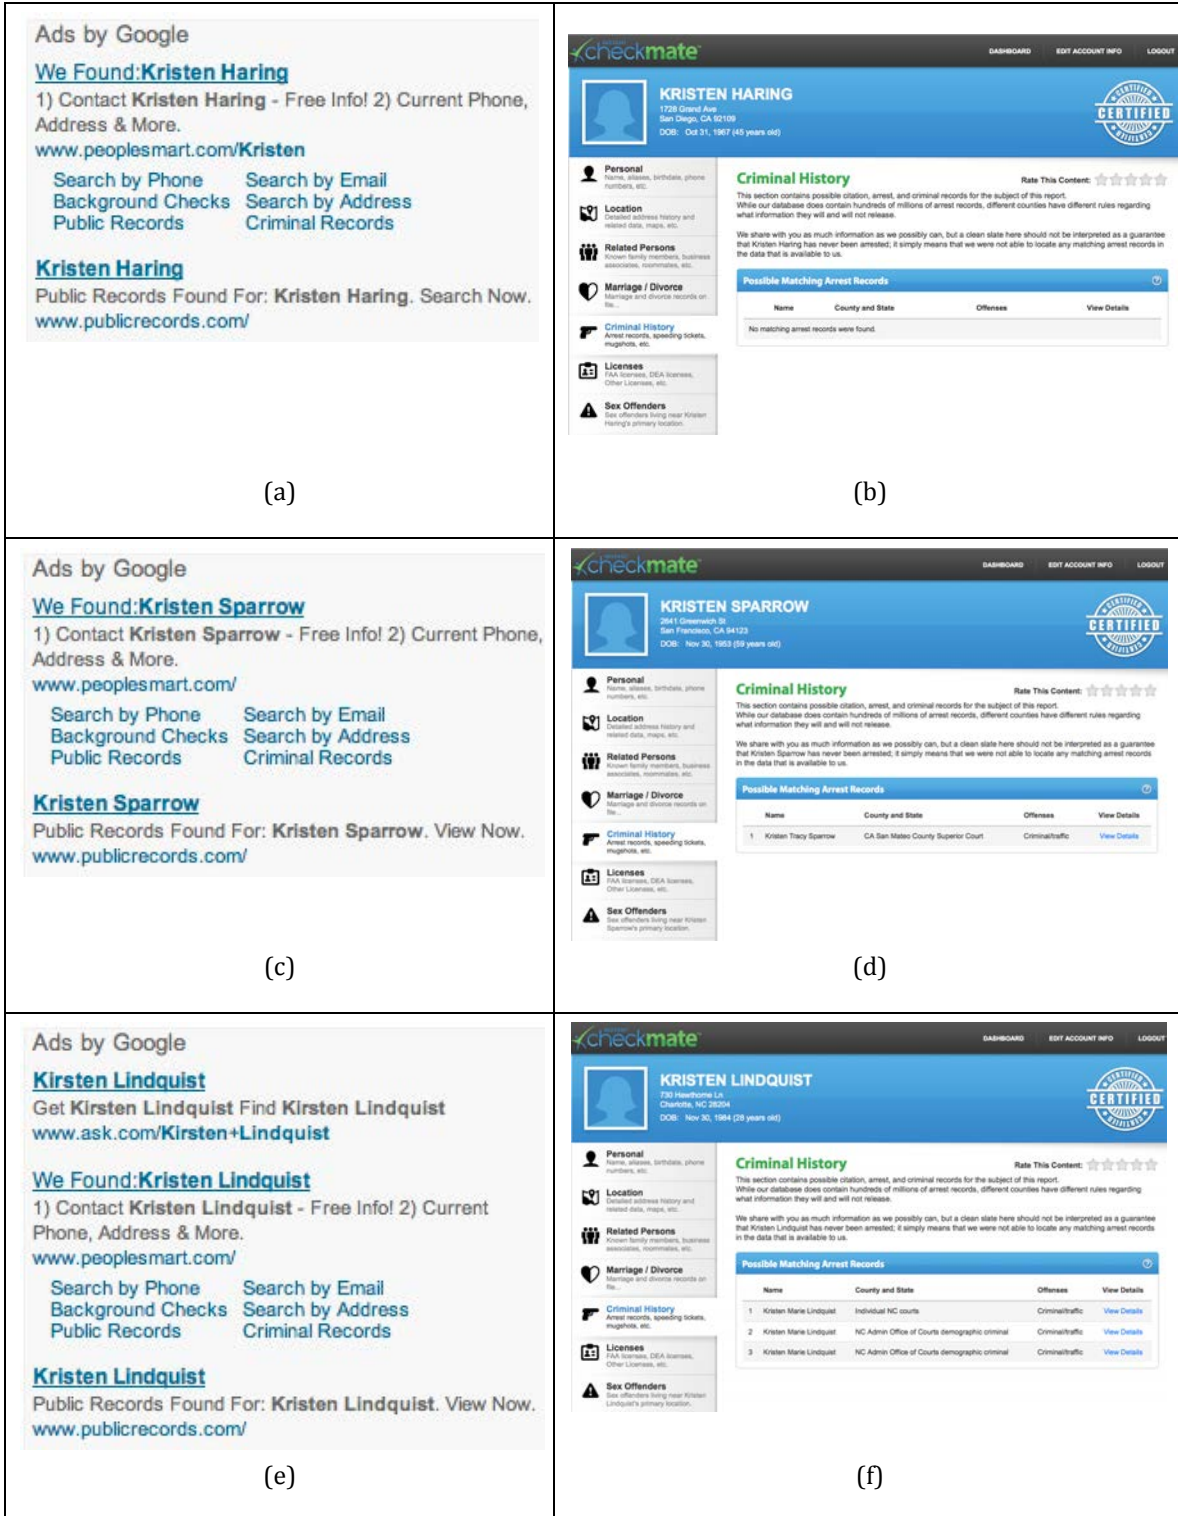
Ads by Google

We Found:Kristen Haring
1) Contact Kristen Haring - Free Info! 2) Current Phone, Address & More.
www.peoplesmart.com/Kristen

| | |
|---|---|
| Search by Phone | Search by Email |
| Background Checks | Search by Address |
| Public Records | Criminal Records |

Kristen Haring
Public Records Found For: Kristen Haring. Search Now.
www.publicrecords.com/

(a)

checkmate DASHBOARD EDIT ACCOUNT INFO LOGOUT

KRISTEN HARING
1728 Grand Ave
San Diego, CA 92109
DOB: Oct 31, 1967 (45 years old)

CERTIFIED

Personal Name, aliases, birthdate, phone numbers, etc.
Location Detailed address history and related data, maps, etc.
Related Persons Known family members, business associates, roommates, etc.
Marriage / Divorce Marriage and divorce records on file.
Criminal History Arrest records, speeding tickets, mugshots, etc.
Licenses FAA licenses, DEA licenses, Other Licenses, etc.
Sex Offenders Sex offenders living near Kristen Haring's primary location.

Criminal History
Rate This Content:

This section contains possible citation, arrest, and criminal records for the subject of this report. While our database does contain hundreds of millions of arrest records, different counties have different rules regarding what information they will and will not release.

We share with you as much information as we possibly can, but a clean slate here should not be interpreted as a guarantee that Kristen Haring has never been arrested; it simply means that we were not able to locate any matching arrest records in the data that is available to us.

Possible Matching Arrest Records

| Name | County and State | Offenses | View Details |
|---|---|---|---|
| No matching arrest records were found. | | | |

(b)

Ads by Google

We Found:Kristen Sparrow
1) Contact Kristen Sparrow - Free Info! 2) Current Phone, Address & More.
www.peoplesmart.com/

| | |
|---|---|
| Search by Phone | Search by Email |
| Background Checks | Search by Address |
| Public Records | Criminal Records |

Kristen Sparrow
Public Records Found For: Kristen Sparrow. View Now.
www.publicrecords.com/

(c)

checkmate DASHBOARD EDIT ACCOUNT INFO LOGOUT

KRISTEN SPARROW
2641 Greenwich St
San Francisco, CA 94123
DOB: Nov 30, 1953 (59 years old)

CERTIFIED

Personal Name, aliases, birthdate, phone numbers, etc.
Location Detailed address history and related data, maps, etc.
Related Persons Known family members, business associates, roommates, etc.
Marriage / Divorce Marriage and divorce records on file.
Criminal History Arrest records, speeding tickets, mugshots, etc.
Licenses FAA licenses, DEA licenses, Other Licenses, etc.
Sex Offenders Sex offenders living near Kristen Sparrow's primary location.

Criminal History
Rate This Content:

This section contains possible citation, arrest, and criminal records for the subject of this report. While our database does contain hundreds of millions of arrest records, different counties have different rules regarding what information they will and will not release.

We share with you as much information as we possibly can, but a clean slate here should not be interpreted as a guarantee that Kristen Sparrow has never been arrested; it simply means that we were not able to locate any matching arrest records in the data that is available to us.

Possible Matching Arrest Records

| | Name | County and State | Offenses | View Details |
|---|---|---|---|---|
| 1 | Kristen Tracy Sparrow | CA San Mateo County Superior Court | Criminal/traffic | View Details |

(d)

Ads by Google

Kirsten Lindquist
Get Kirsten Lindquist Find Kirsten Lindquist
www.ask.com/Kirsten+Lindquist

We Found:Kristen Lindquist
1) Contact Kristen Lindquist - Free Info! 2) Current Phone, Address & More.
www.peoplesmart.com/

| | |
|---|---|
| Search by Phone | Search by Email |
| Background Checks | Search by Address |
| Public Records | Criminal Records |

Kristen Lindquist
Public Records Found For: Kristen Lindquist. View Now.
www.publicrecords.com/

(e)

checkmate DASHBOARD EDIT ACCOUNT INFO LOGOUT

KRISTEN LINDQUIST
730 Hawthorne Ln
Charlotte, NC 28204
DOB: Nov 30, 1984 (28 years old)

CERTIFIED

Personal Name, aliases, birthdate, phone numbers, etc.
Location Detailed address history and related data, maps, etc.
Related Persons Known family members, business associates, roommates, etc.
Marriage / Divorce Marriage and divorce records on file.
Criminal History Arrest records, speeding tickets, mugshots, etc.
Licenses FAA licenses, DEA licenses, Other Licenses, etc.
Sex Offenders Sex offenders living near Kristen Lindquist's primary location.

Criminal History
Rate This Content:

This section contains possible citation, arrest, and criminal records for the subject of this report. While our database does contain hundreds of millions of arrest records, different counties have different rules regarding what information they will and will not release.

We share with you as much information as we possibly can, but a clean slate here should not be interpreted as a guarantee that Kristen Lindquist has never been arrested; it simply means that we were not able to locate any matching arrest records in the data that is available to us.

Possible Matching Arrest Records

| | Name | County and State | Offenses | View Details |
|---|---|---|---|---|
| 1 | Kristen Marie Lindquist | Individual NC courts | Criminal/traffic | View Details |
| 2 | Kristen Marie Lindquist | NC Admin Office of Courts demographic criminal | Criminal/traffic | View Details |
| 3 | Kristen Marie Lindquist | NC Admin Office of Courts demographic criminal | Criminal/traffic | View Details |

(f)